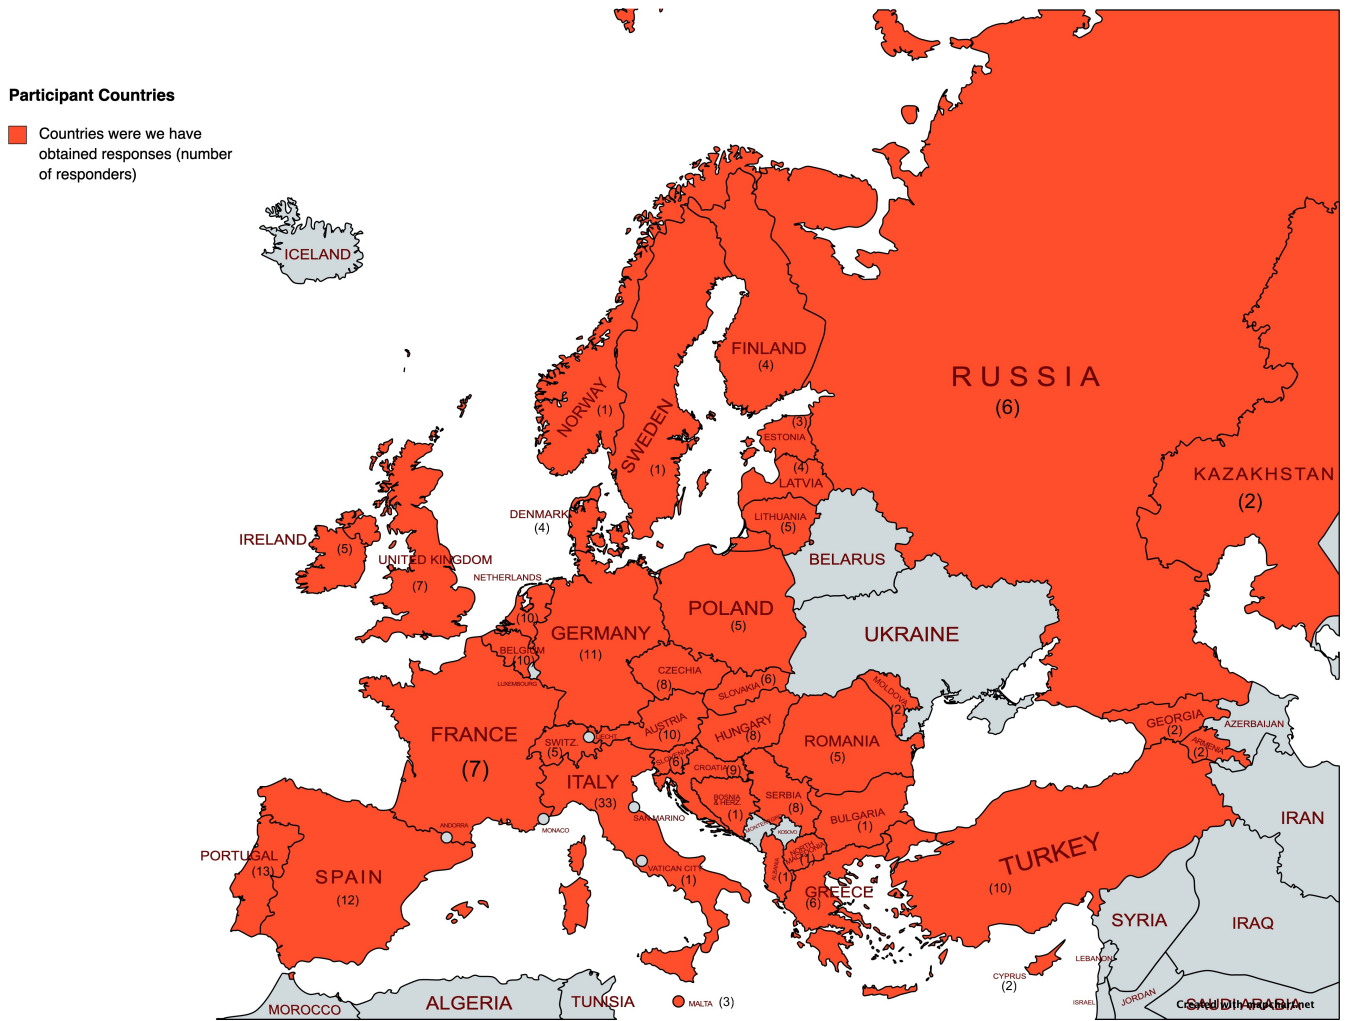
Participant Countries

Countries were we have obtained responses (number of responders)

ICELAND

FINLAND
(4)

RUSSIA
(6)

NORWAY
(1)

SWEDEN
(1)

(3)
ESTONIA

(4)
LATVIA

KAZAKHSTAN
(2)

DENMARK
(4)

LITHUANIA
(5)

IRELAND
(5)

UNITED KINGDOM
(7)

BELARUS

NETHERLANDS
(10)

POLAND
(5)

GERMANY
(11)

UKRAINE

BELGIUM
(10)

LUXEMBOURG

CZECHIA
(8)

SLOVAKIA (6)

MOLDOVA
(2)

FRANCE
(7)

SWITZ
(5)

LIECH

AUSTRIA
(10)

HUNGARY
(8)

ROMANIA
(5)

GEORGIA
(2)

AZERBAIJAN

ARMENIA
(2)

SLOVENIA
(6)

CROATIA (9)

ITALY
(33)

BOSNIA & HERZ.
(1)

SERBIA
(8)

BULGARIA
(1)

MONTENEGRO

KOSOVO

NORTH MACEDONIA
(1)

ALBANIA
(1)

ANDORRA

MONACO

SAN MARINO

IRAN

PORTUGAL
(13)

SPAIN
(12)

VATICAN CITY
(1)

GREECE
(6)

TURKEY
(10)

SYRIA

IRAQ

LEBANON

CYPRUS
(2)

ISRAEL

JORDAN

SAUDI ARABIA

MOROCCO

ALGERIA

TUNISIA

MALTA (3)

Created with mapchart.net